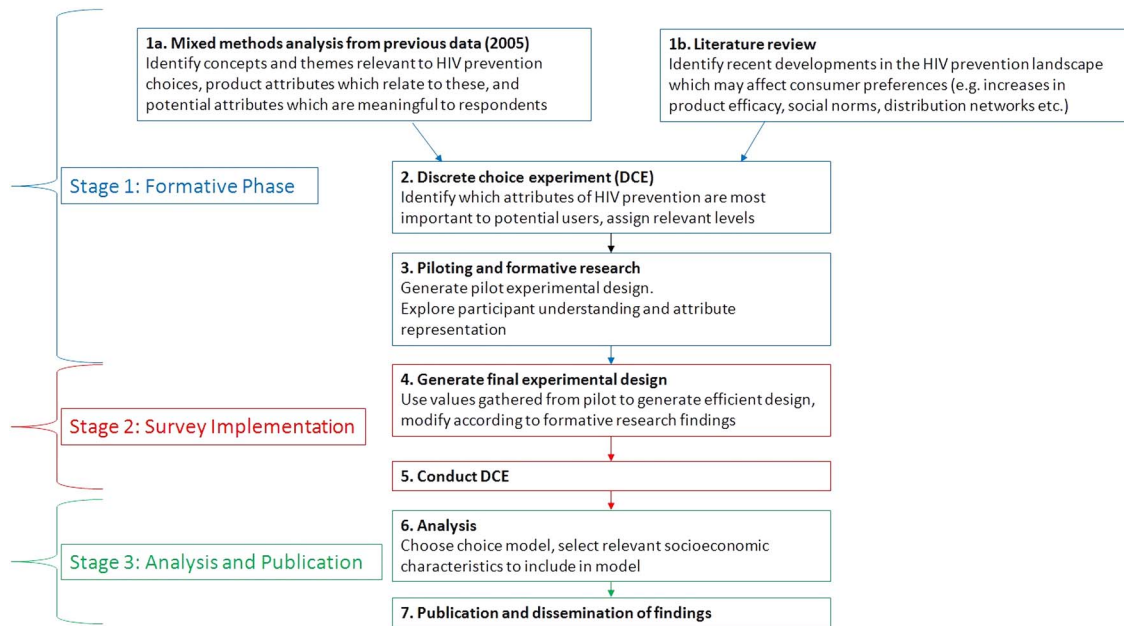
**1a. Mixed methods analysis from previous data (2005)**
Identify concepts and themes relevant to HIV prevention choices, product attributes which relate to these, and potential attributes which are meaningful to respondents

**1b. Literature review**
Identify recent developments in the HIV prevention landscape which may affect consumer preferences (e.g. increases in product efficacy, social norms, distribution networks etc.)

Stage 1: Formative Phase

**2. Discrete choice experiment (DCE)**
Identify which attributes of HIV prevention are most important to potential users, assign relevant levels

**3. Piloting and formative research**
Generate pilot experimental design.
Explore participant understanding and attribute representation

Stage 2: Survey Implementation

**4. Generate final experimental design**
Use values gathered from pilot to generate efficient design, modify according to formative research findings

**5. Conduct DCE**

Stage 3: Analysis and Publication

**6. Analysis**
Choose choice model, select relevant socioeconomic characteristics to include in model

**7. Publication and dissemination of findings**